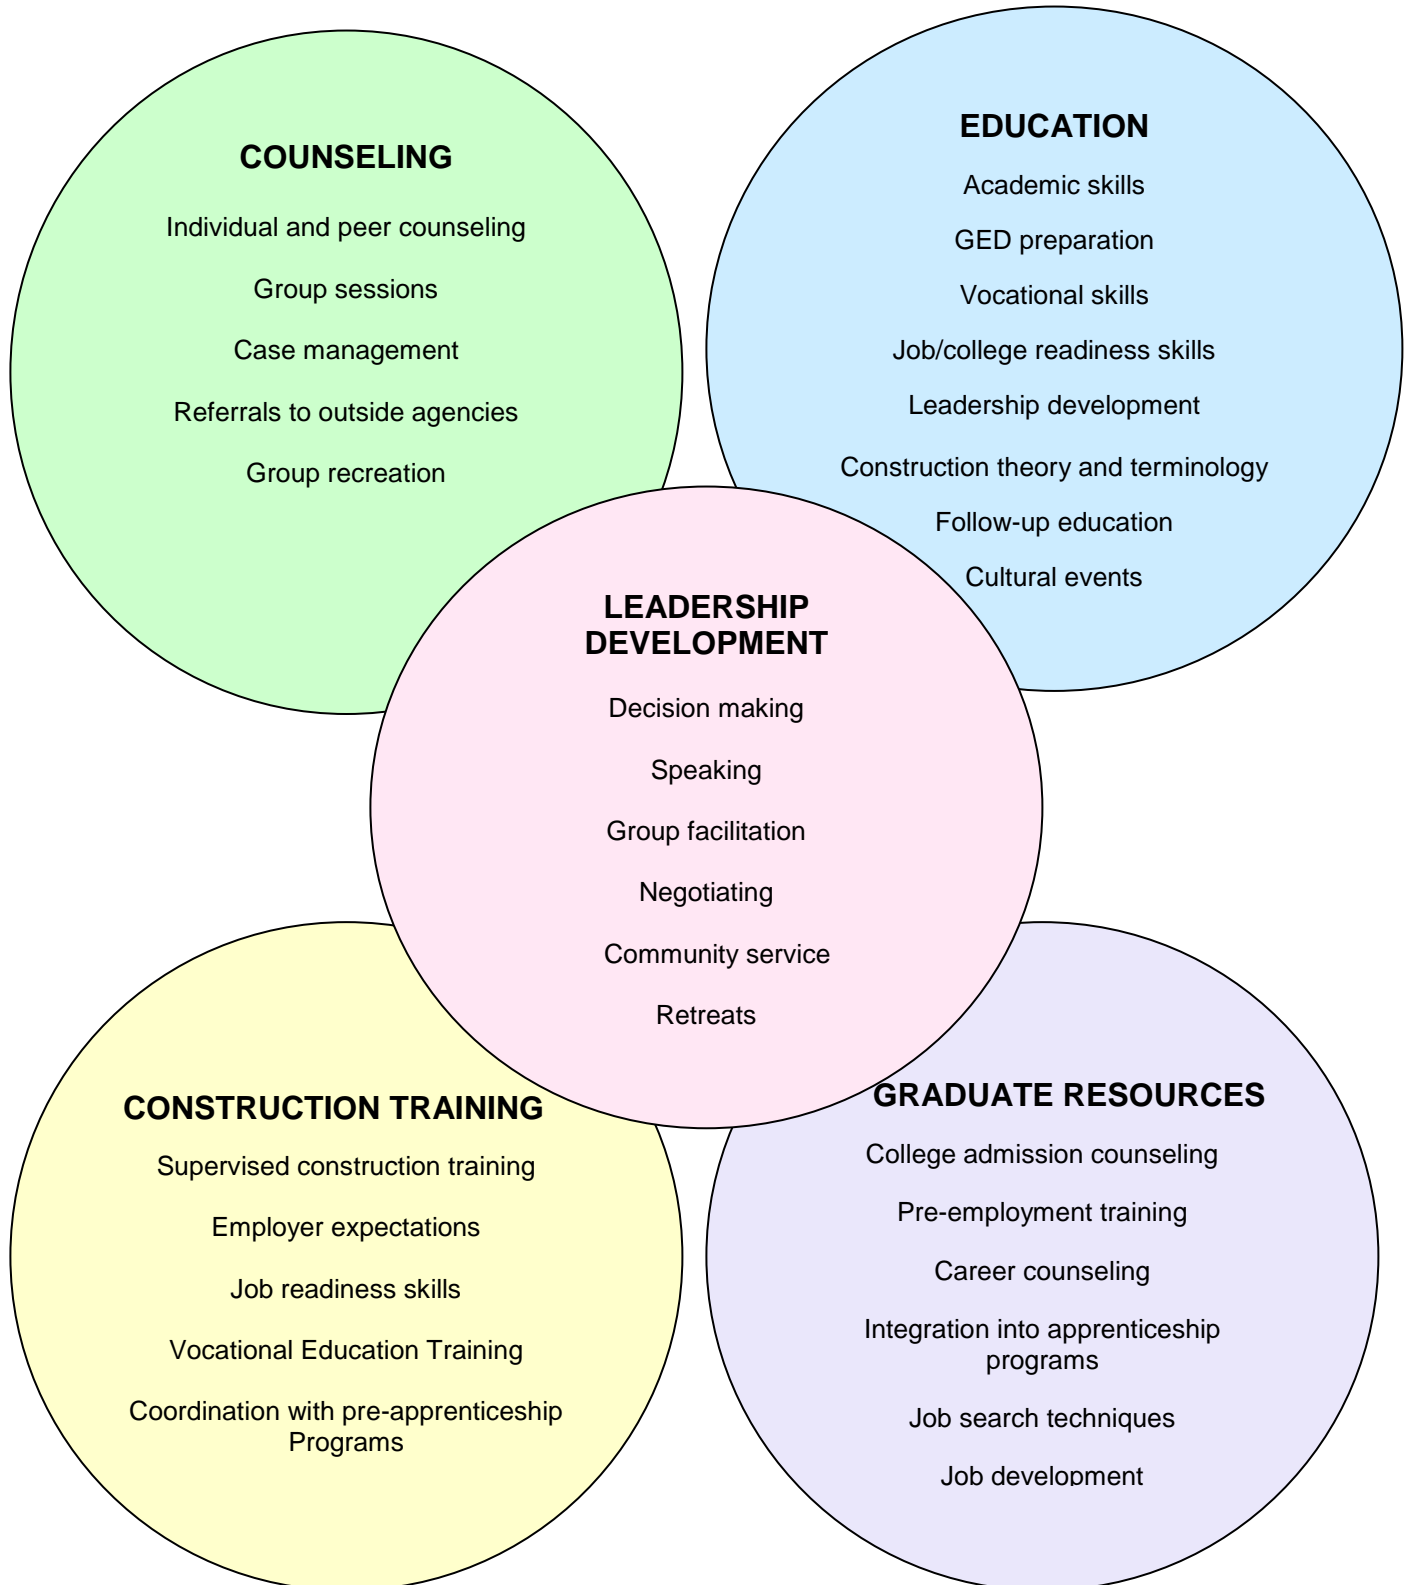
COUNSELING

Individual and peer counseling

Group sessions

Case management

Referrals to outside agencies

Group recreation

EDUCATION

Academic skills

GED preparation

Vocational skills

Job/college readiness skills

Leadership development

Construction theory and terminology

Follow-up education

Cultural events

LEADERSHIP DEVELOPMENT

Decision making

Speaking

Group facilitation

Negotiating

Community service

Retreats

CONSTRUCTION TRAINING

Supervised construction training

Employer expectations

Job readiness skills

Vocational Education Training

Coordination with pre-apprenticeship Programs

GRADUATE RESOURCES

College admission counseling

Pre-employment training

Career counseling

Integration into apprenticeship programs

Job search techniques

Job development